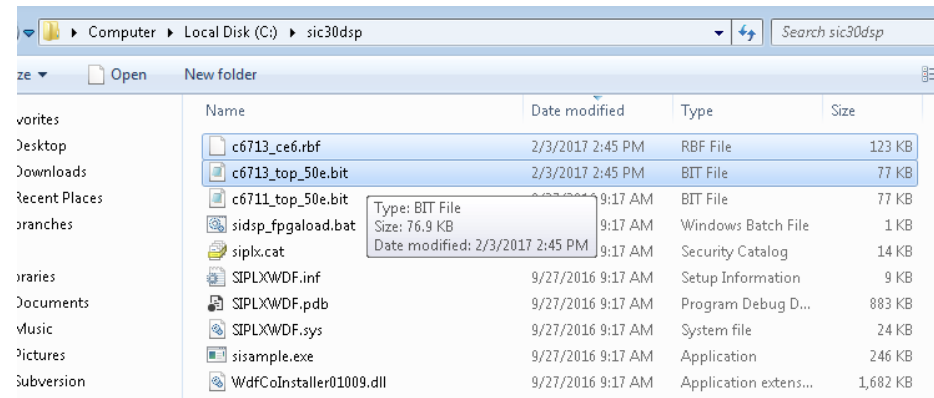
▸ Computer ▸ Local Disk (C:) ▸ sic30dsp

Search sic30dsp

ze ▾ Open New folder

vorites
Desktop
Downloads
Recent Places
branches

braries
Documents
Music
Pictures
Subversion

| Name | Date modified | Type | Size |
|---|---|---|---|
| c6713_ce6.rbf | 2/3/2017 2:45 PM | RBF File | 123 KB |
| c6713_top_50e.bit | 2/3/2017 2:45 PM | BIT File | 77 KB |
| c6711_top_50e.bit | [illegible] 9:17 AM | BIT File | 77 KB |
| sidsp_fpgaload.bat | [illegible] 9:17 AM | Windows Batch File | 1 KB |
| siplx.cat | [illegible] 9:17 AM | Security Catalog | 14 KB |
| SIPLXWDF.inf | 9/27/2016 9:17 AM | Setup Information | 9 KB |
| SIPLXWDF.pdb | 9/27/2016 9:17 AM | Program Debug D... | 883 KB |
| SIPLXWDF.sys | 9/27/2016 9:17 AM | System file | 24 KB |
| sisample.exe | 9/27/2016 9:17 AM | Application | 246 KB |
| WdfCoInstaller01009.dll | 9/27/2016 9:17 AM | Application extens... | 1,682 KB |

Type: BIT File
Size: 76.9 KB
Date modified: 2/3/2017 2:45 PM